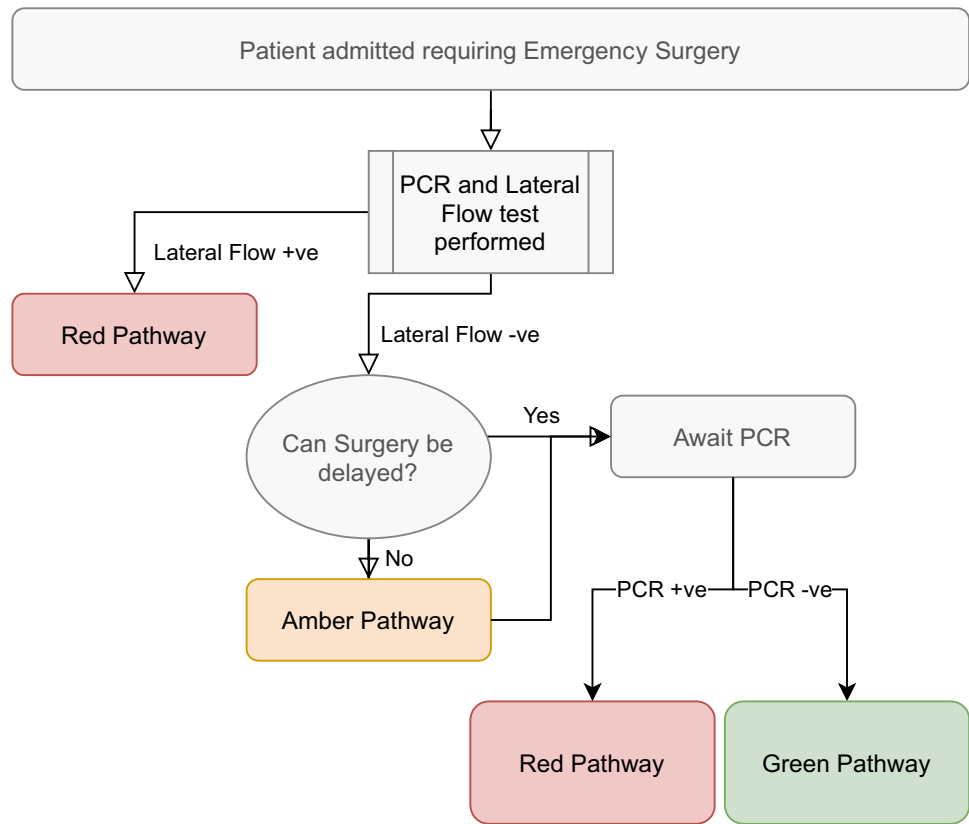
Patient admitted requiring Emergency Surgery

PCR and Lateral Flow test performed

Lateral Flow +ve

Red Pathway

Lateral Flow -ve

Can Surgery be delayed?

Yes

Await PCR

No

Amber Pathway

PCR +ve

PCR -ve

Red Pathway

Green Pathway